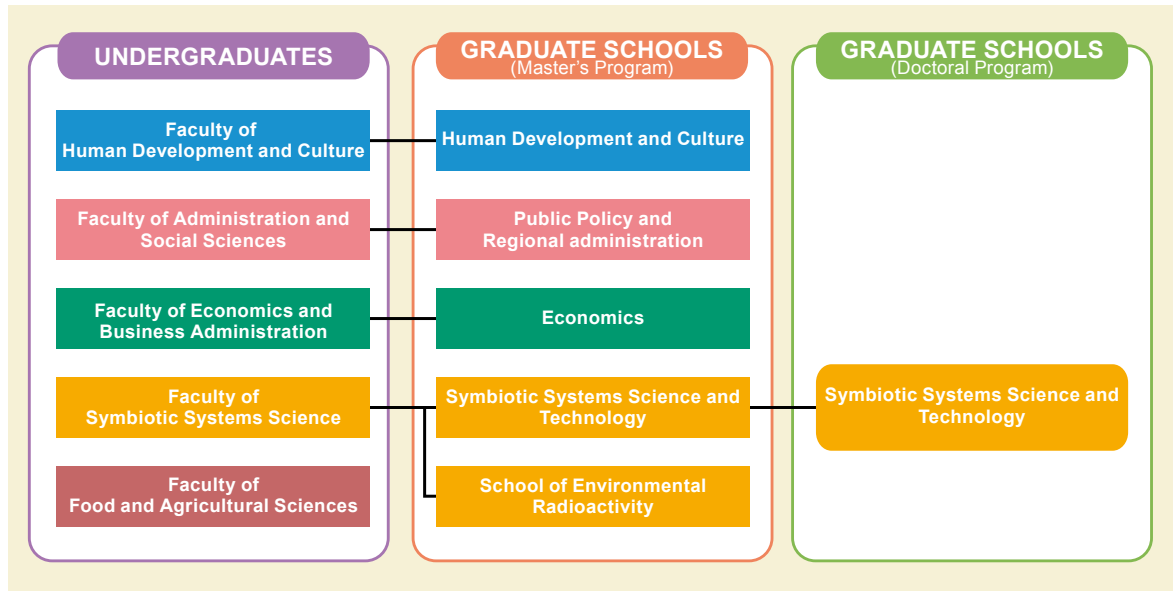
UNDERGRADUATES

Faculty of Human Development and Culture

Faculty of Administration and Social Sciences

Faculty of Economics and Business Administration

Faculty of Symbiotic Systems Science

Faculty of Food and Agricultural Sciences

GRADUATE SCHOOLS (Master's Program)

Human Development and Culture

Public Policy and Regional administration

Economics

Symbiotic Systems Science and Technology

School of Environmental Radioactivity

GRADUATE SCHOOLS (Doctoral Program)

Symbiotic Systems Science and Technology